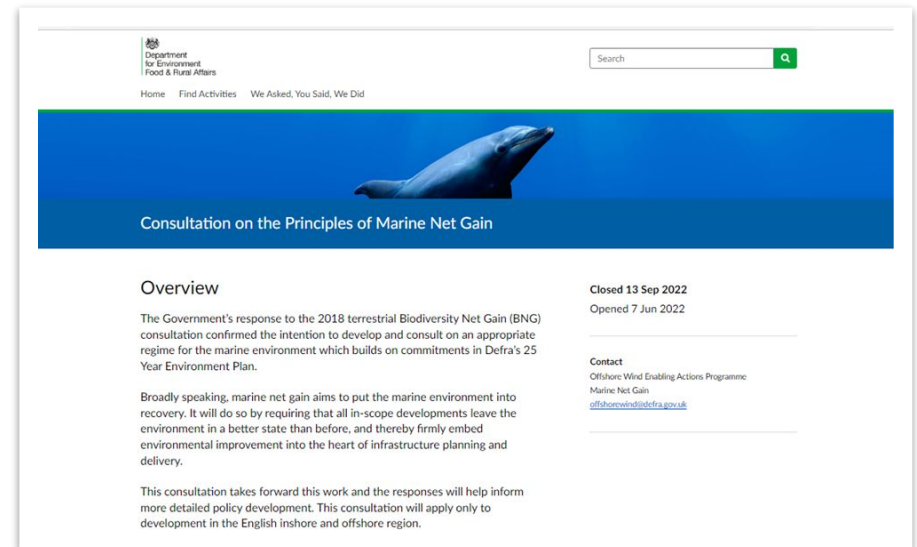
Department for Environment Food & Rural Affairs

Search

Home Find Activities We Asked, You Said, We Did

Consultation on the Principles of Marine Net Gain

Overview

The Government's response to the 2018 terrestrial Biodiversity Net Gain (BNG) consultation confirmed the intention to develop and consult on an appropriate regime for the marine environment which builds on commitments in Defra's 25 Year Environment Plan.

Broadly speaking, marine net gain aims to put the marine environment into recovery. It will do so by requiring that all in-scope developments leave the environment in a better state than before, and thereby firmly embed environmental improvement into the heart of infrastructure planning and delivery.

This consultation takes forward this work and the responses will help inform more detailed policy development. This consultation will apply only to development in the English inshore and offshore region.

Closed 13 Sep 2022

Opened 7 Jun 2022

Contact

Offshore Wind Enabling Actions Programme

Marine Net Gain

offshorewind@defra.gov.uk